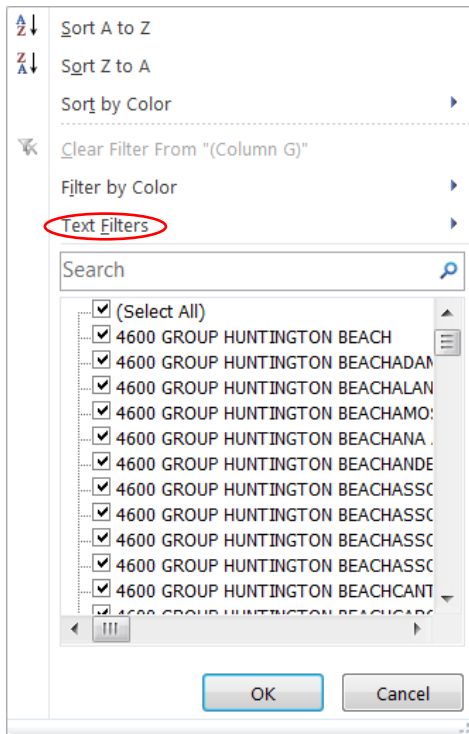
Sort A to Z

Sort Z to A

Sort by Color

Clear Filter From "(Column G)"

Filter by Color

Text Filters

Search

(Select All)
4600 GROUP HUNTINGTON BEACH
4600 GROUP HUNTINGTON BEACHADAN
4600 GROUP HUNTINGTON BEACHALAN
4600 GROUP HUNTINGTON BEACHAMOS
4600 GROUP HUNTINGTON BEACHANA
4600 GROUP HUNTINGTON BEACHANDE
4600 GROUP HUNTINGTON BEACHASSC
4600 GROUP HUNTINGTON BEACHASSC
4600 GROUP HUNTINGTON BEACHASSC
4600 GROUP HUNTINGTON BEACHASSC
4600 GROUP HUNTINGTON BEACHCANT
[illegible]

OK

Cancel